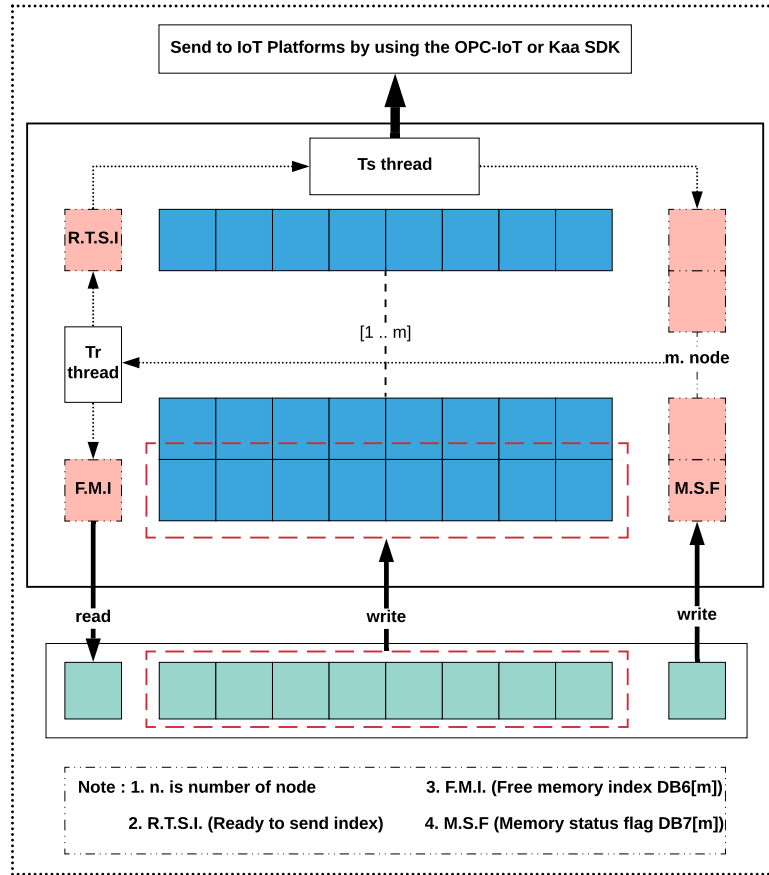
Send to IoT Platforms by using the OPC-IoT or Kaa SDK

Ts thread

R.T.S.I

[1 .. m]

Tr thread

m. node

F.M.I

M.S.F

read

write

write

Note : 1. n. is number of node

3. F.M.I. (Free memory index DB6[m])

2. R.T.S.I. (Ready to send index)

4. M.S.F (Memory status flag DB7[m])